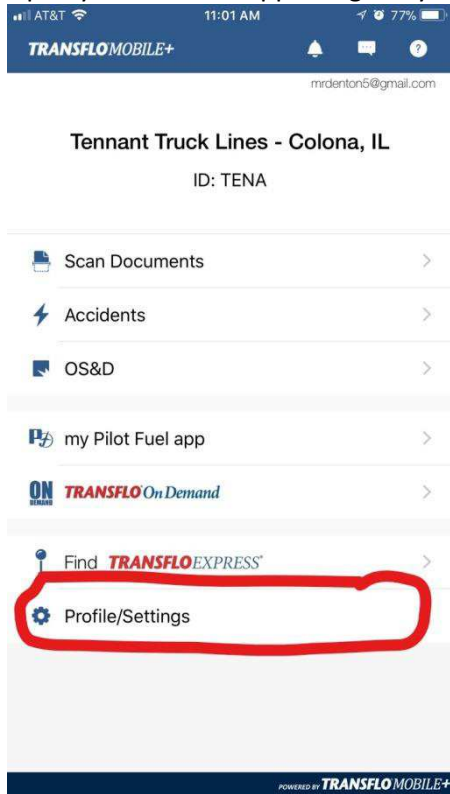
AT&T 11:01 AM 77%

TRANSFLOMOBILE+

mrdenton5@gmail.com

Tennant Truck Lines - Colona, IL

ID: TENA

Scan Documents

Accidents

OS&D

my Pilot Fuel app

ON DEMAND TRANSFLO On Demand

Find TRANSFLOEXPRESS

Profile/Settings

POWERED BY TRANSFLO MOBILE+